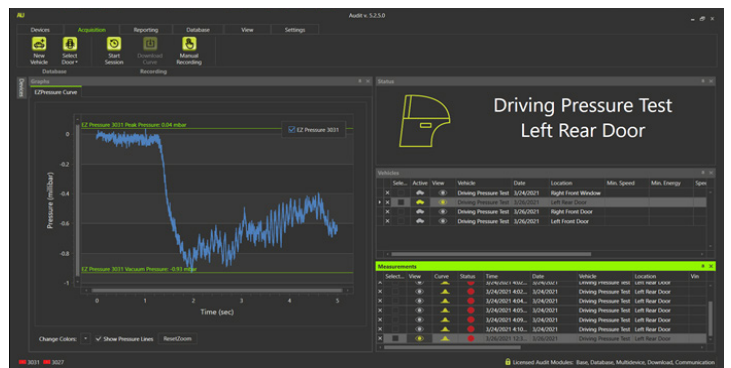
Audit v. 5.2.5.0

Devices Acquisition Reporting Database View Settings

New Vehicle Select Door Start Session Download Curve Manual Recording

Database Recording

Graphs

EZPressure Curve

Devices

EZ Pressure 3031 Peak Pressure: 0.04 mbar

EZ Pressure 3031

EZ Pressure 3031 Vacuum Pressure: -0.93 mbar

Pressure (millibar)

0
-0.2
-0.4
-0.6
-0.8
-1

0 1 2 3 4 5

Time (sec)

Change Colors: Show Pressure Lines ResetZoom

Status

Driving Pressure Test
Left Rear Door

Vehicles

| Sele... | Active | View | Vehicle | Date | Location | Min. Speed | Min. Energy | Spe |
|---|---|---|---|---|---|---|---|---|
| × | | | Driving Pressure Test | 3/24/2021 | Right Front Window | | | |
| × | | | Driving Pressure Test | 3/26/2021 | Left Rear Door | | | |
| × | | | Driving Pressure Test | 3/26/2021 | Right Front Door | | | |
| × | | | Driving Pressure Test | 3/26/2021 | Left Front Door | | | |

Measurements

| Select... | View | Curve | Status | Time | Date | Vehicle | Location | Vin |
|---|---|---|---|---|---|---|---|---|
| × | | | | 3/24/2021 4:02... | 3/24/2021 | Driving Pressure Test | Left Rear Door | |
| × | | | | 3/24/2021 4:02... | 3/24/2021 | Driving Pressure Test | Left Rear Door | |
| × | | | | 3/24/2021 4:04... | 3/24/2021 | Driving Pressure Test | Left Rear Door | |
| × | | | | 3/24/2021 4:05... | 3/24/2021 | Driving Pressure Test | Left Rear Door | |
| × | | | | 3/24/2021 4:09... | 3/24/2021 | Driving Pressure Test | Left Rear Door | |
| × | | | | 3/24/2021 4:10... | 3/24/2021 | Driving Pressure Test | Left Rear Door | |
| × | | | | 3/26/2021 12:3... | 3/26/2021 | Driving Pressure Test | Left Rear Door | |

3031 3027

Licensed Audit Modules: Base, Database, Multidevice, Download, Communication